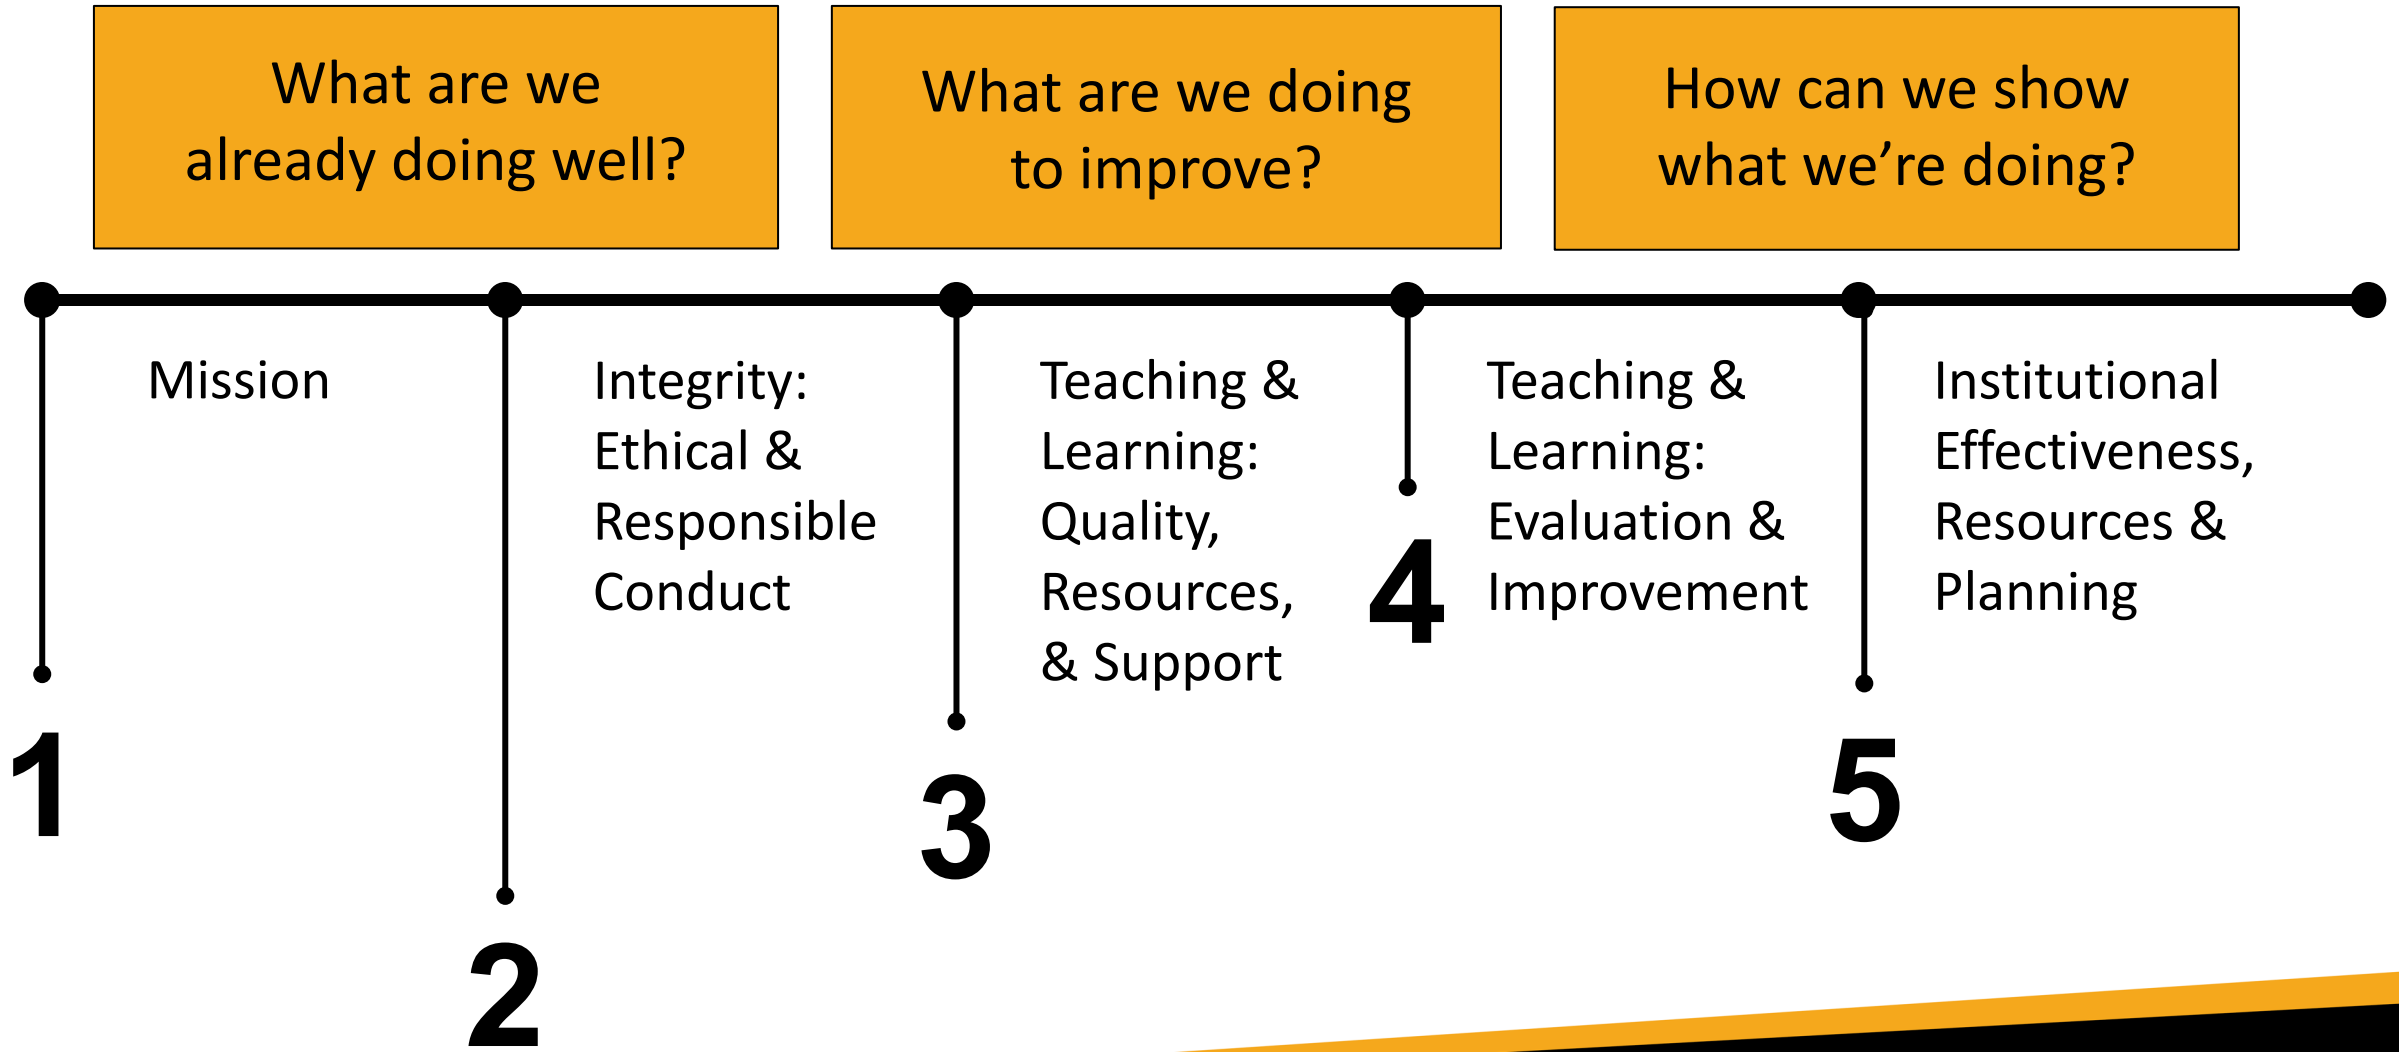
What are we already doing well?

What are we doing to improve?

How can we show what we’re doing?

Mission

1

Integrity: Ethical & Responsible Conduct

2

Teaching & Learning: Quality, Resources, & Support

3

4

Teaching & Learning: Evaluation & Improvement

Institutional Effectiveness, Resources & Planning

5